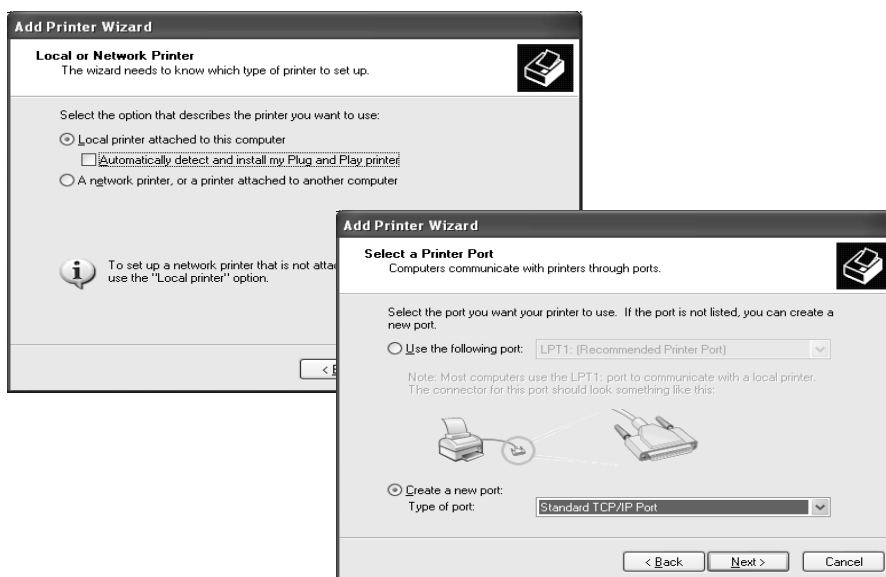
Add Printer Wizard

Local or Network Printer
The wizard needs to know which type of printer to set up.

Select the option that describes the printer you want to use:

Local printer attached to this computer

Automatically detect and install my Plug and Play printer

A network printer, or a printer attached to another computer

To set up a network printer that is not attac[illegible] use the "Local printer" option.

< B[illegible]

Add Printer Wizard

Select a Printer Port
Computers communicate with printers through ports.

Select the port you want your printer to use. If the port is not listed, you can create a new port.

Use the following port: LPT1: (Recommended Printer Port)

Note: Most computers use the LPT1: port to communicate with a local printer. The connector for this port should look something like this:

Create a new port:
Type of port: Standard TCP/IP Port

< Back Next > Cancel